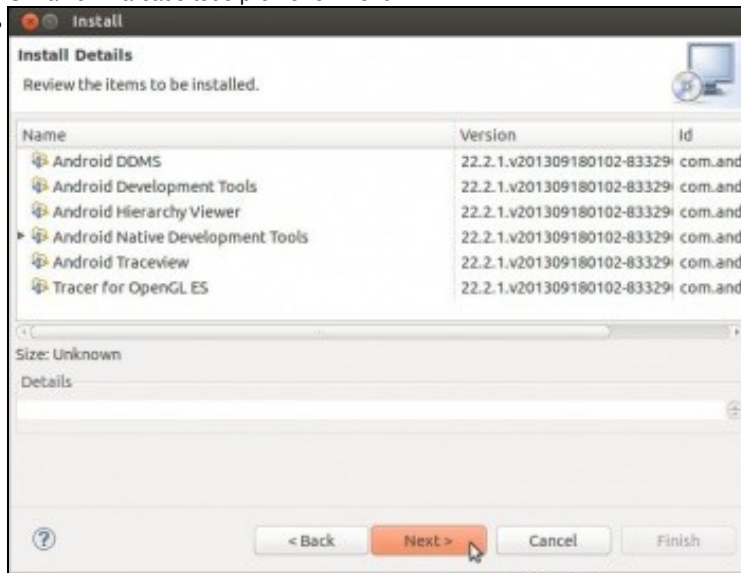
Install

Install Details

Review the items to be installed.

| Name | Version | Id |
|---|---|---|
| Android DDMS | 22.2.1.v201309180102-83329 | com.and |
| Android Development Tools | 22.2.1.v201309180102-83329 | com.and |
| Android Hierarchy Viewer | 22.2.1.v201309180102-83329 | com.and |
| Android Native Development Tools | 22.2.1.v201309180102-83329 | com.and |
| Android Traceview | 22.2.1.v201309180102-83329 | com.and |
| Tracer for OpenGL ES | 22.2.1.v201309180102-83329 | com.and |

Size: Unknown

Details

< Back Next > Cancel Finish